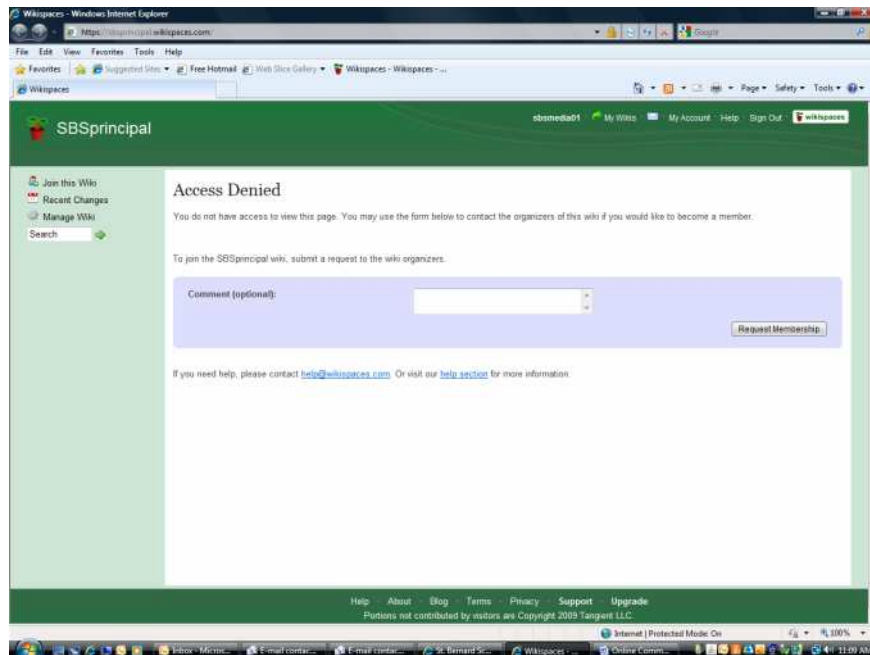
Wikispaces - Windows Internet Explorer

https://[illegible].wikispaces.com/

Google

File Edit View Favorites Tools Help

Favorites | Suggested Sites ▾ Free Hotmail Web Slice Gallery ▾ Wikispaces - Wikispaces - ...

Wikispaces

Page ▾ Safety ▾ Tools ▾

SBSprincipal

sbsmedia01 My Wikis My Account Help Sign Out wikispaces

Join this Wiki
Recent Changes
Manage Wiki
Search

Access Denied

You do not have access to view this page. You may use the form below to contact the organizers of this wiki if you would like to become a member.

To join the SBSprincipal wiki, submit a request to the wiki organizers.

Comment (optional):

Request Membership

If you need help, please contact help@wikispaces.com. Or visit our help section for more information.

Help · About · Blog · Terms · Privacy · Support · Upgrade
Portions not contributed by visitors are Copyright 2009 Tangient LLC.

Internet | Protected Mode: On

100%

Inbox - Micros... E-mail contac... E-mail contac... St. Bernard Sc... Wikispaces - ... Online Comm...

11:09 AM